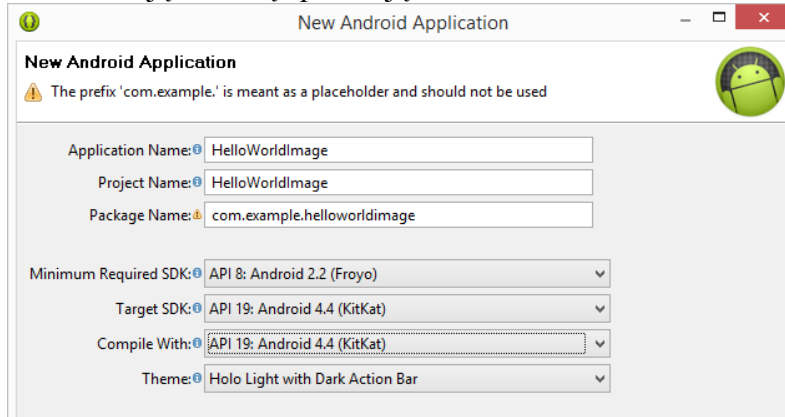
New Android Application

New Android Application
The prefix 'com.example.' is meant as a placeholder and should not be used

Application Name: HelloWorldImage
Project Name: HelloWorldImage
Package Name: com.example.helloworldimage

Minimum Required SDK: API 8: Android 2.2 (Froyo)
Target SDK: API 19: Android 4.4 (KitKat)
Compile With: API 19: Android 4.4 (KitKat)
Theme: Holo Light with Dark Action Bar